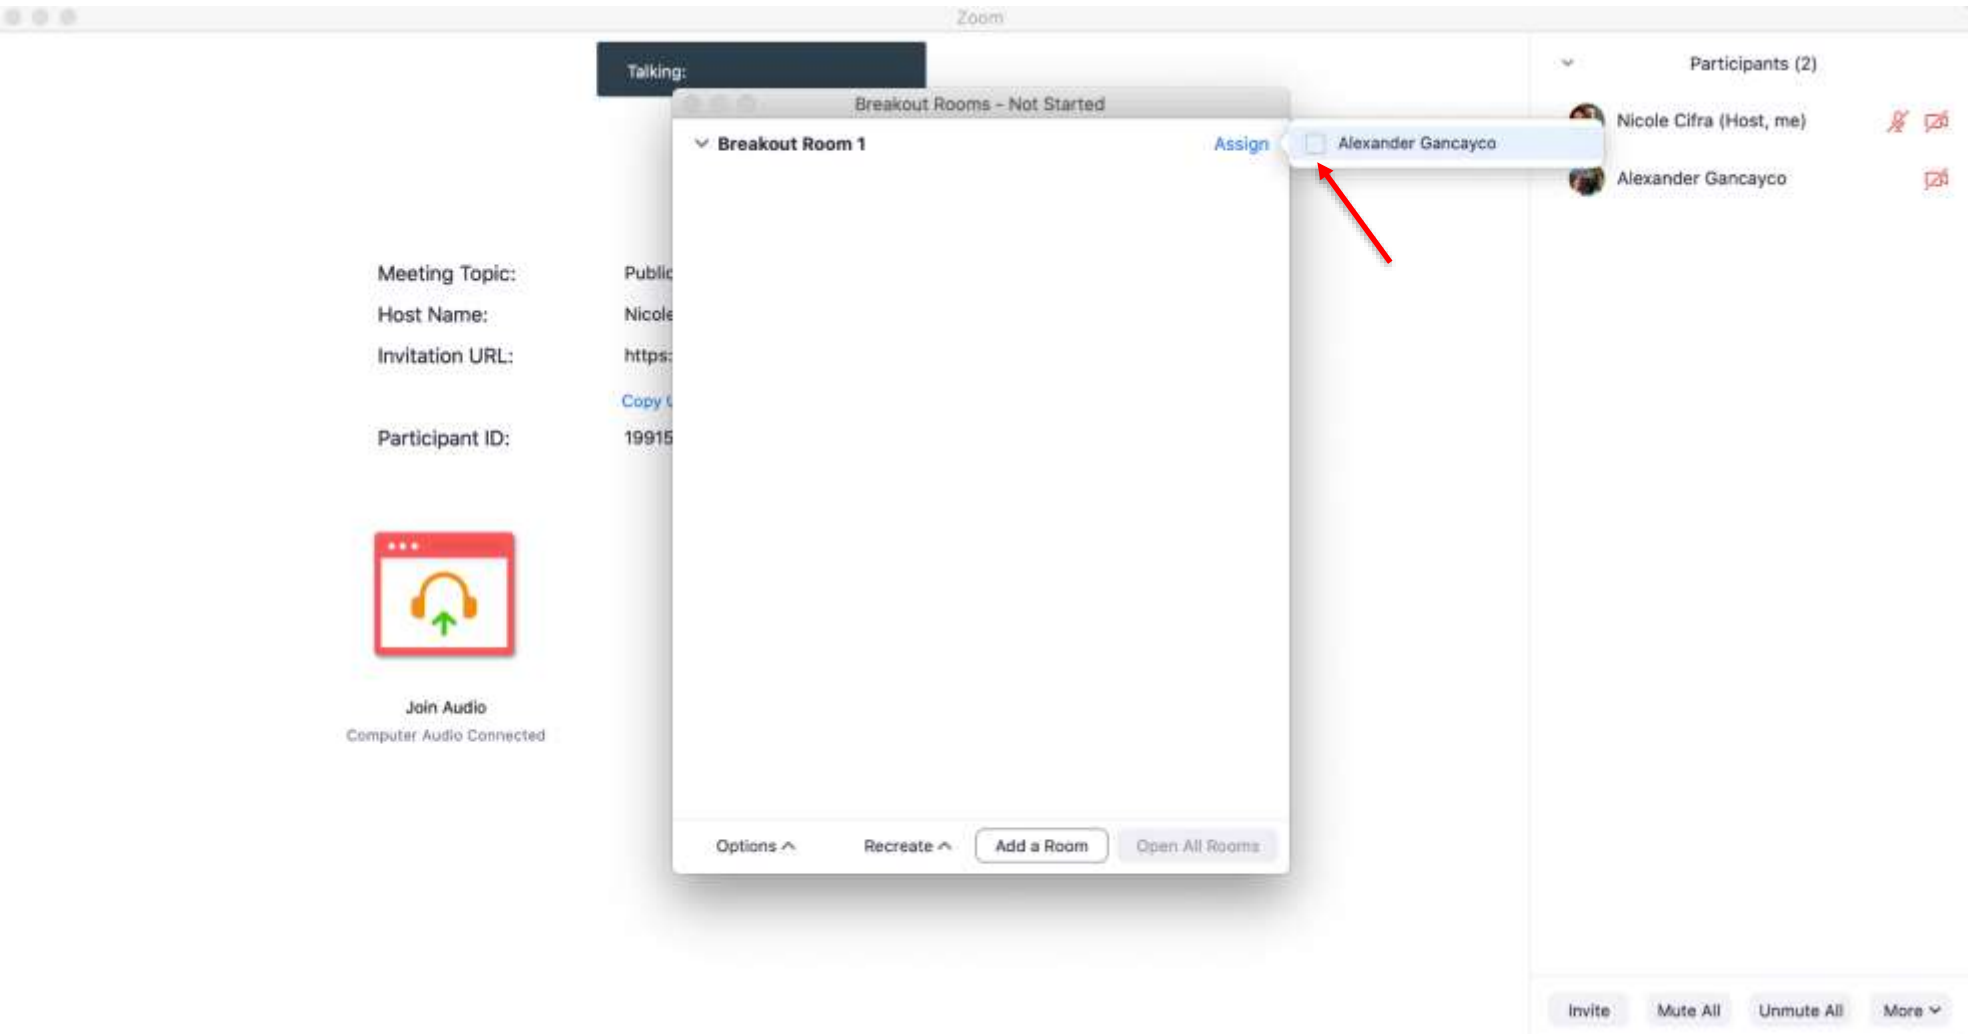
Zoom

Talking:

Breakout Rooms - Not Started

Breakout Room 1

Assign

Alexander Gancayco

Participants (2)

Nicole Cifra (Host, me)

Alexander Gancayco

Meeting Topic: Public

Host Name: Nicole

Invitation URL: https:

Copy

Participant ID: 19915

Join Audio

Computer Audio Connected

Options

Recreate

Add a Room

Open All Rooms

Invite

Mute All

Unmute All

More